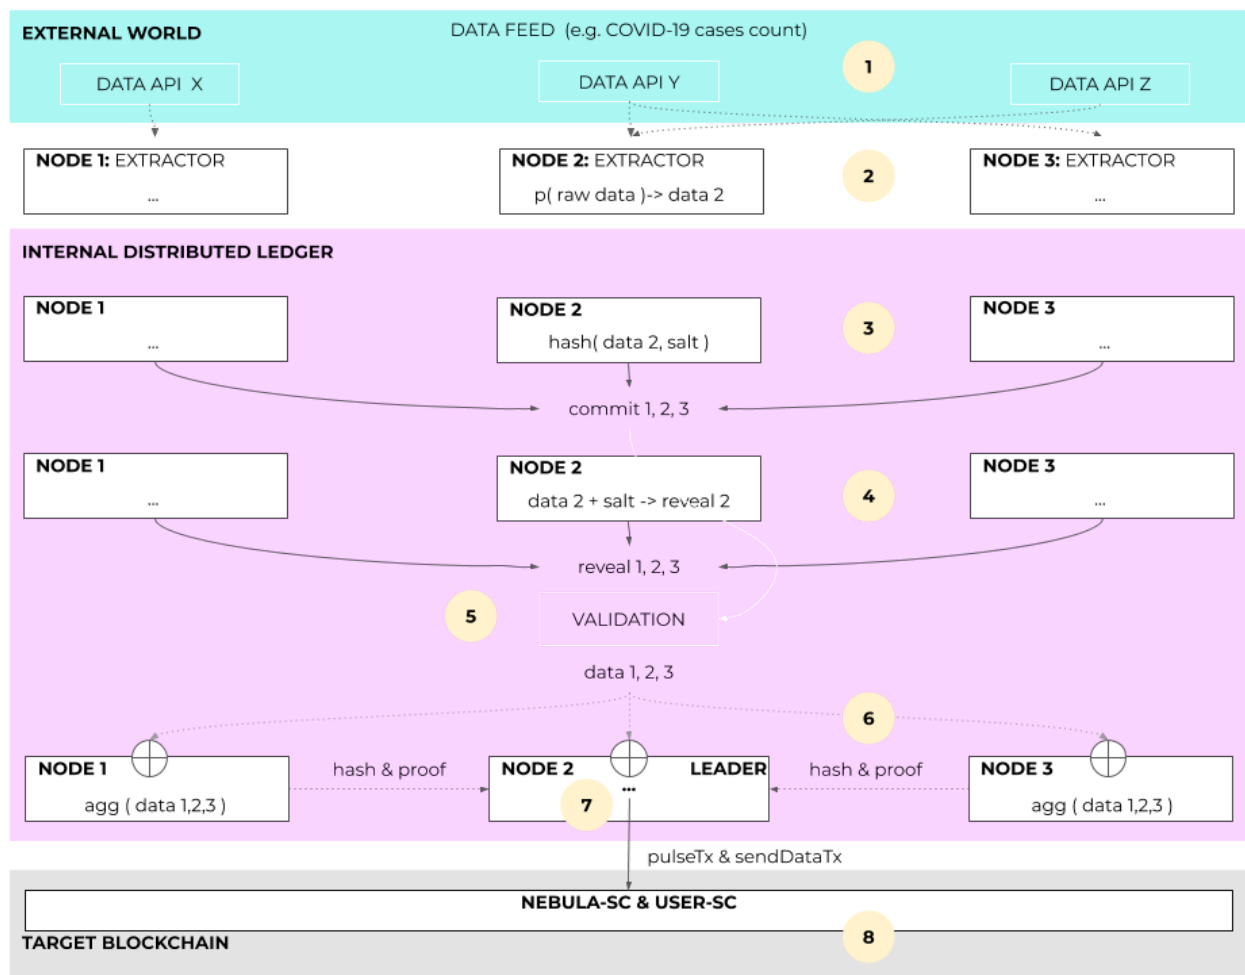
EXTERNAL WORLD

DATA FEED (e.g. COVID-19 cases count)

1

DATA API X

DATA API Y

DATA API Z

NODE 1: EXTRACTOR
...

NODE 2: EXTRACTOR
p( raw data )-> data 2

2

NODE 3: EXTRACTOR
...

INTERNAL DISTRIBUTED LEDGER

NODE 1
...

NODE 2
hash( data 2, salt )

3

NODE 3
...

commit 1, 2, 3

NODE 1
...

NODE 2
data 2 + salt -> reveal 2

4

NODE 3
...

reveal 1, 2, 3

5

VALIDATION

data 1, 2, 3

6

NODE 1
agg ( data 1,2,3 )

hash & proof

NODE 2 LEADER
...

7

hash & proof

NODE 3
agg ( data 1,2,3 )

pulseTx & sendDataTx

NEBULA-SC & USER-SC

TARGET BLOCKCHAIN

8